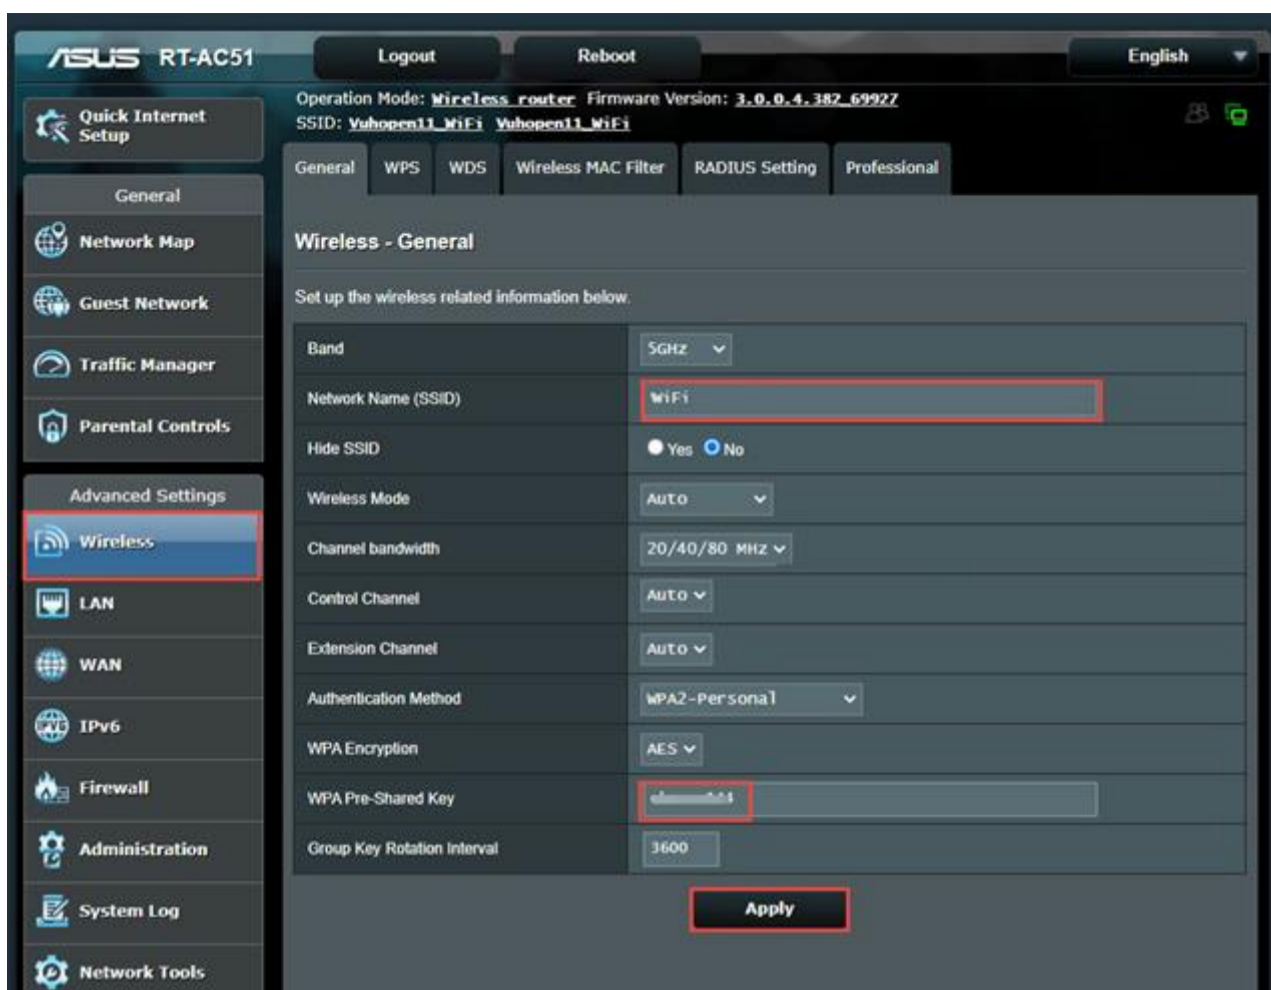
ASUS RT-AC51

Logout

Reboot

English

Quick Internet Setup

Operation Mode: Wireless router Firmware Version: 3.0.0.4.382_69927
SSID: Vuhopen11_WiFi Vuhopen11_WiFi

General

Network Map

Guest Network

Traffic Manager

Parental Controls

Advanced Settings

Wireless

LAN

WAN

IPv6

Firewall

Administration

System Log

Network Tools

General | WPS | WDS | Wireless MAC Filter | RADIUS Setting | Professional

Wireless - General

Set up the wireless related information below.

| | |
|---|---|
| Band | 5GHz |
| Network Name (SSID) | WiFi |
| Hide SSID | Yes No |
| Wireless Mode | Auto |
| Channel bandwidth | 20/40/80 MHz |
| Control Channel | Auto |
| Extension Channel | Auto |
| Authentication Method | WPA2-Personal |
| WPA Encryption | AES |
| WPA Pre-Shared Key | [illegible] |
| Group Key Rotation Interval | 3600 |

Apply